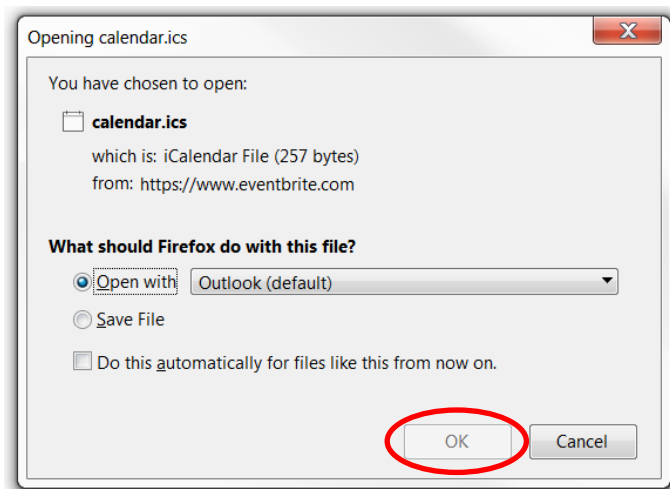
Opening calendar.ics

You have chosen to open:

calendar.ics

which is: iCalendar File (257 bytes)

from: https://www.eventbrite.com

What should Firefox do with this file?

Open with Outlook (default)

Save File

Do this automatically for files like this from now on.

OK Cancel